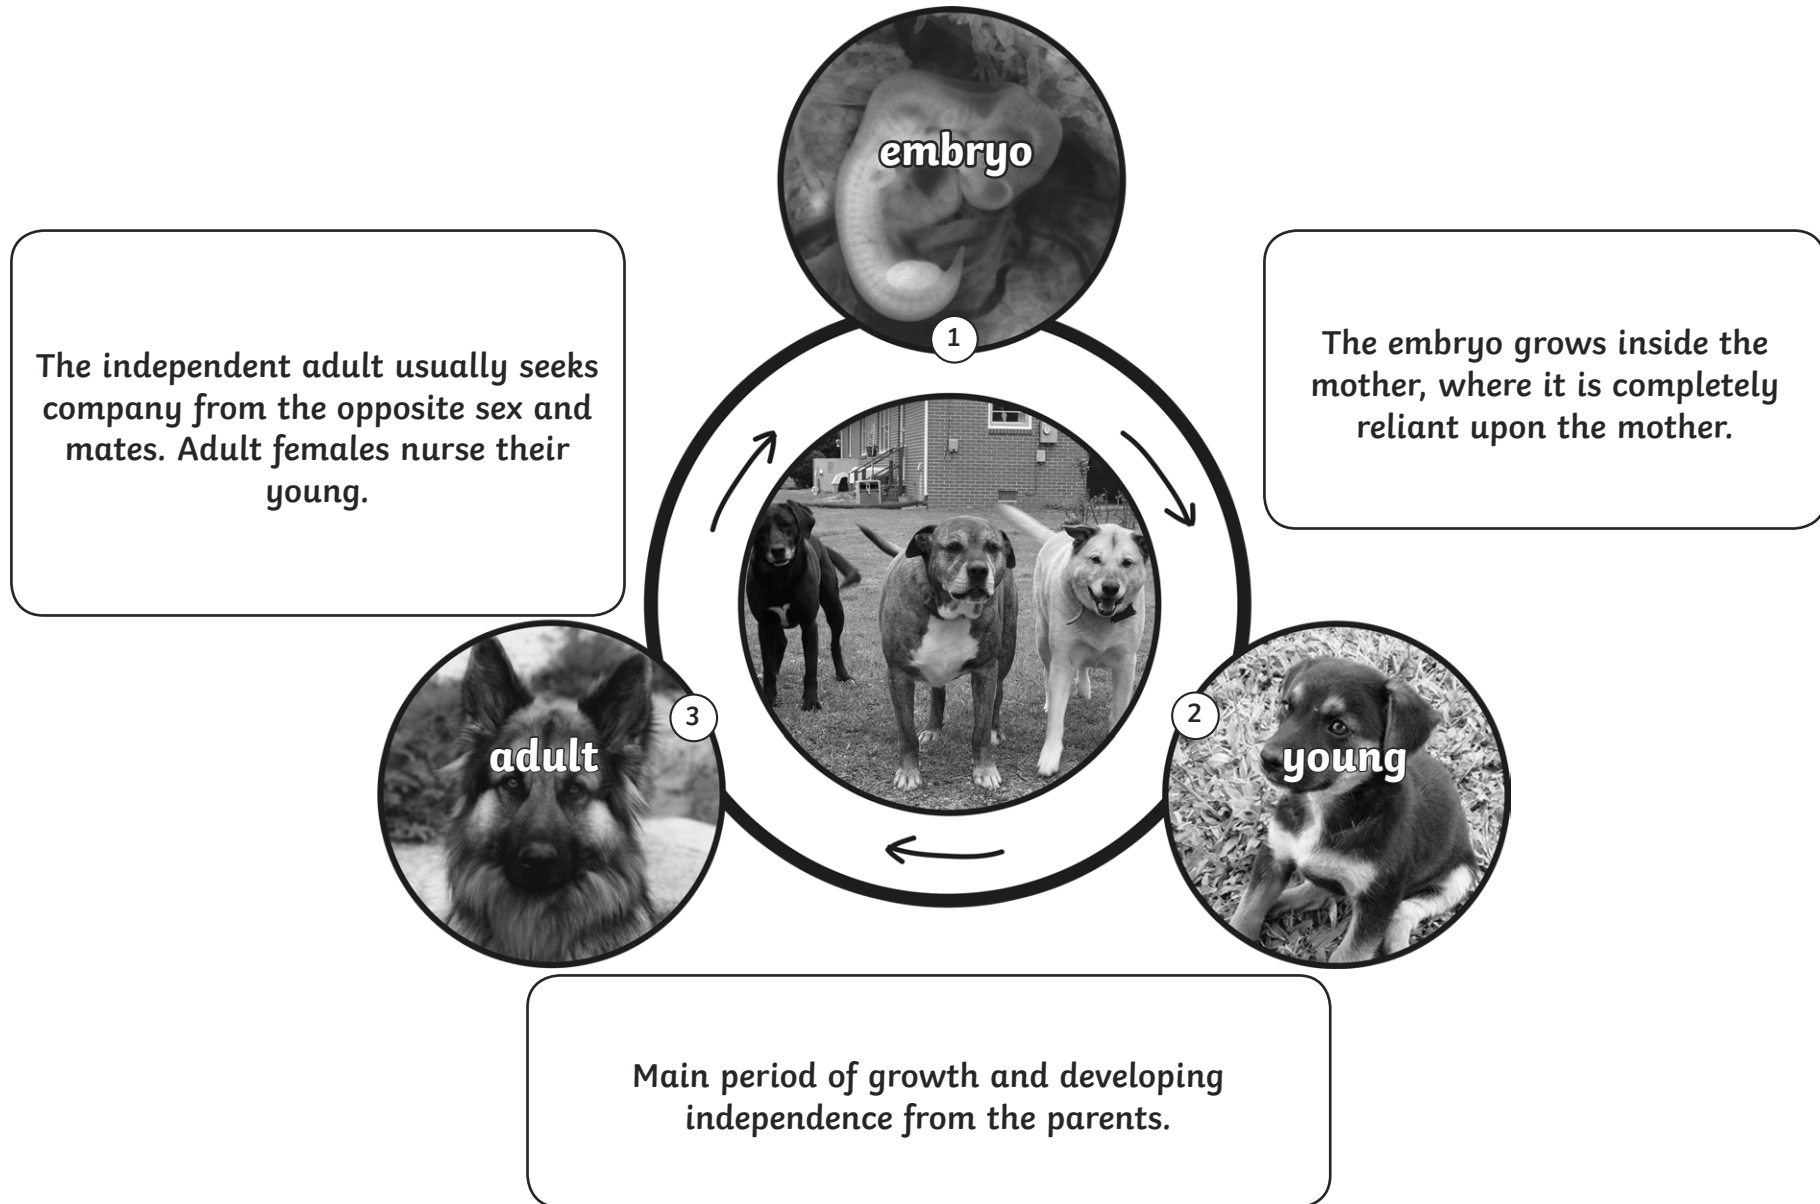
embryo

1

The independent adult usually seeks company from the opposite sex and mates. Adult females nurse their young.

The embryo grows inside the mother, where it is completely reliant upon the mother.

3

adult

2

young

Main period of growth and developing independence from the parents.